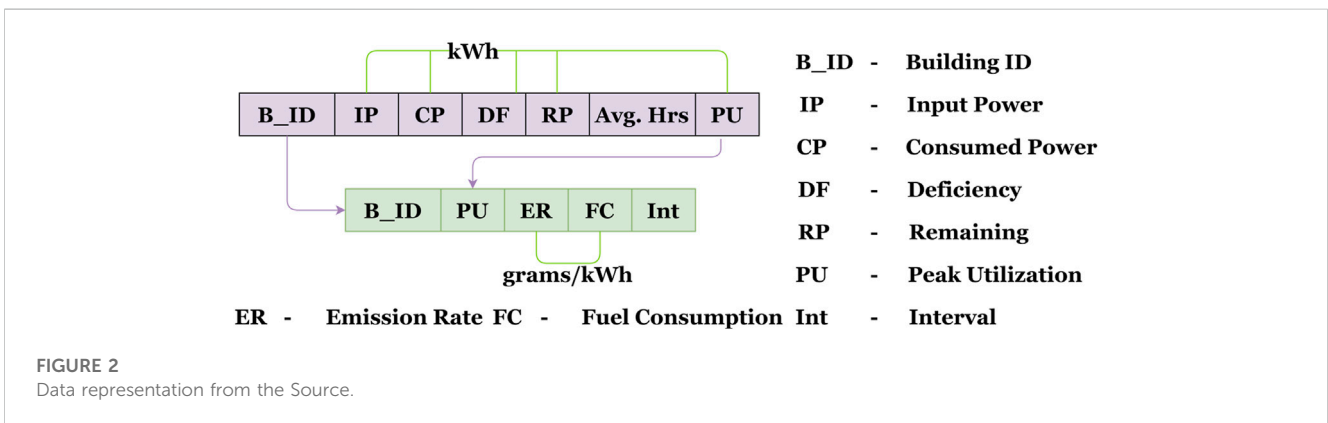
kWh

| B_ID | IP | CP | DF | RP | Avg. Hrs | PU |
|---|---|---|---|---|---|---|

| B_ID | PU | ER | FC | Int |
|---|---|---|---|---|

grams/kWh

B_ID - Building ID
IP - Input Power
CP - Consumed Power
DF - Deficiency
RP - Remaining
PU - Peak Utilization

ER - Emission Rate FC - Fuel Consumption Int - Interval

FIGURE 2
Data representation from the Source.